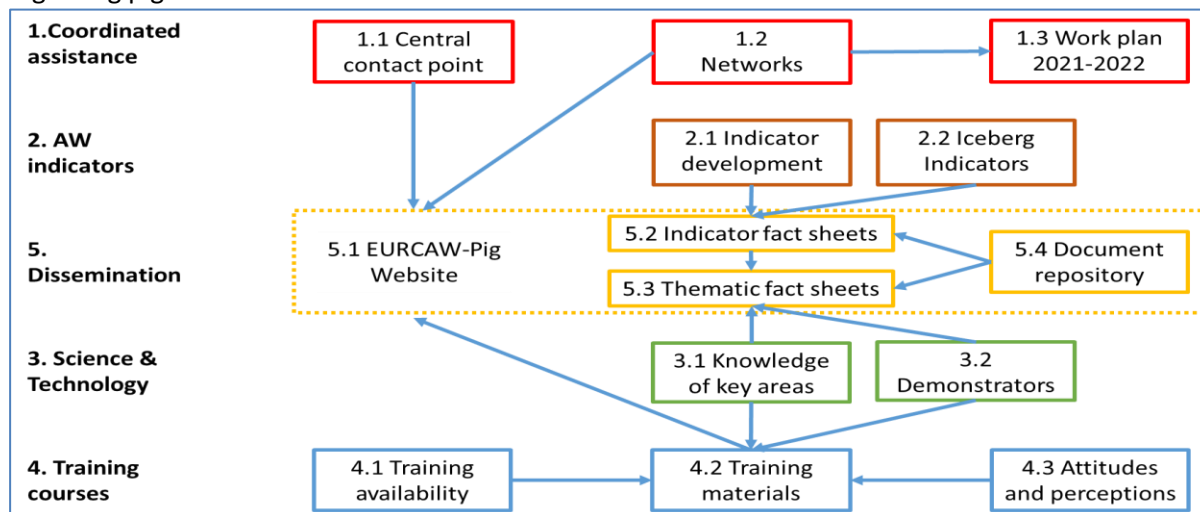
1.Coordinated assistance

1.1 Central contact point

1.2 Networks

1.3 Work plan 2021-2022

2. AW indicators

2.1 Indicator development

2.2 Iceberg Indicators

5. Dissemination

5.1 EURCAW-Pig Website

5.2 Indicator fact sheets

5.3 Thematic fact sheets

5.4 Document repository

3. Science & Technology

3.1 Knowledge of key areas

3.2 Demonstrators

4. Training courses

4.1 Training availability

4.2 Training materials

4.3 Attitudes and perceptions